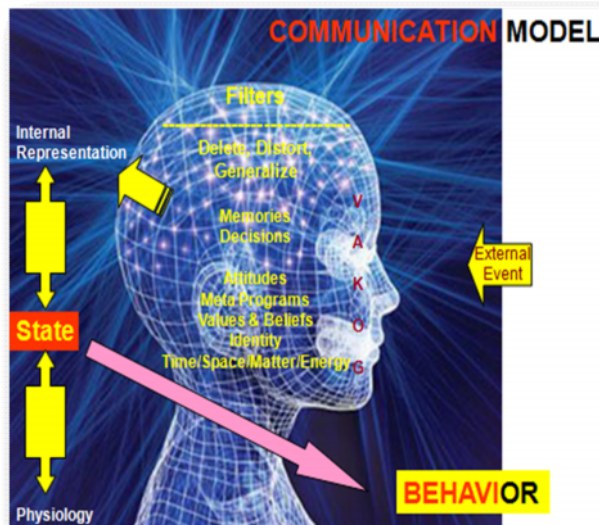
COMMUNICATION MODEL

Internal Representation

Filters

Delete, Distort, Generalize

Memories
Decisions

Attitudes
Meta Programs
Values & Beliefs
Identity
Time/Space/Matter/Energy

V
A
K
O
G

External Event

State

BEHAVIOR

Physiology